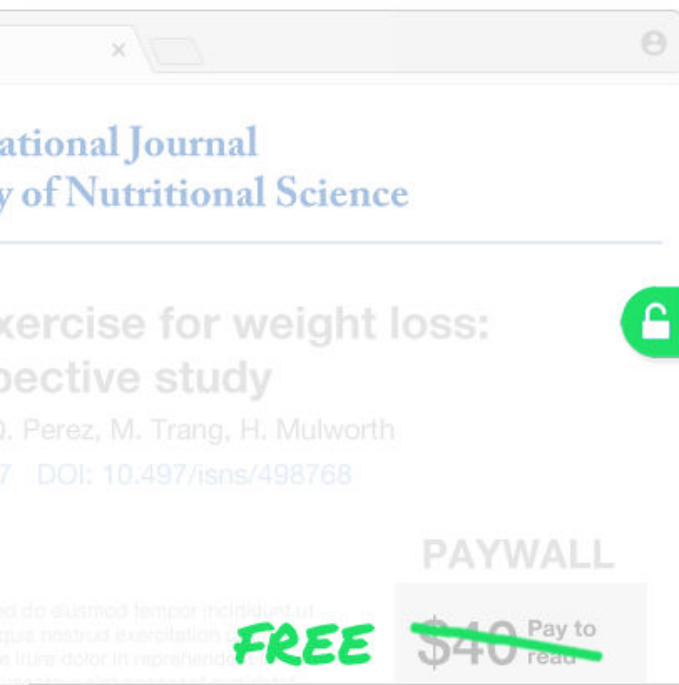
×

ational Journal
y of Nutritional Science

xercise for weight loss:
pective study
D. Perez, M. Trang, H. Mulworth
7 DOI: 10.497/isns/498768

PAYWALL

ed do eiusmod tempor incididunt ut
quis nostrud exercitation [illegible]
e irure dolor in reprehender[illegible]

FREE

$40 Pay to read